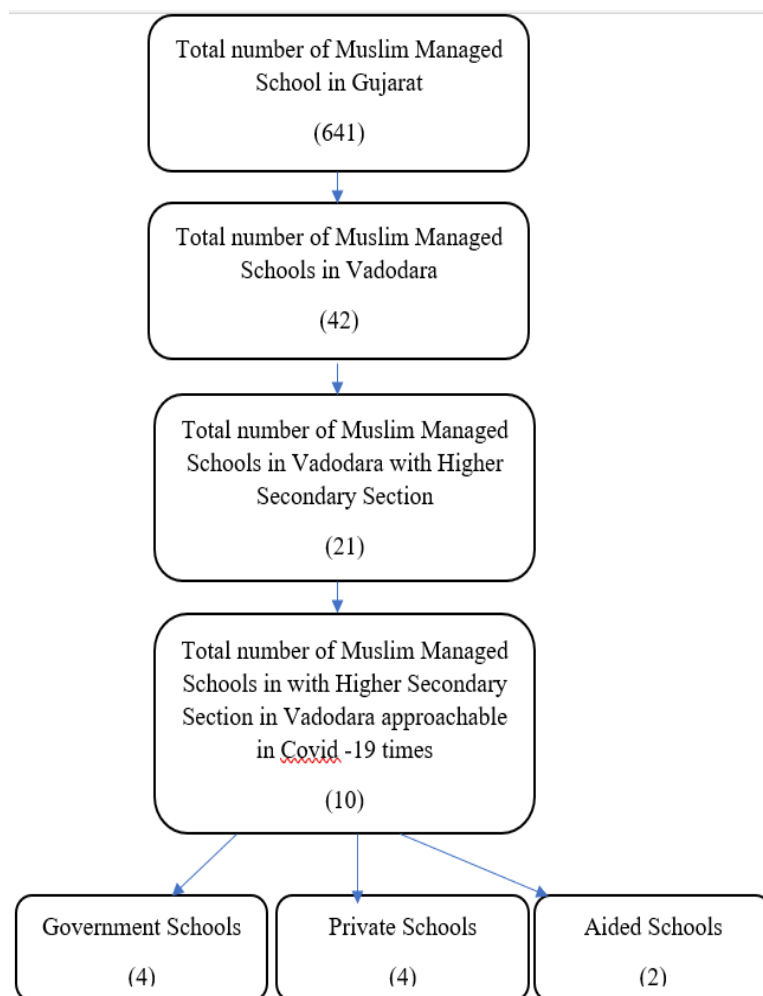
Total number of Muslim Managed School in Gujarat

(641)

Total number of Muslim Managed Schools in Vadodara

(42)

Total number of Muslim Managed Schools in Vadodara with Higher Secondary Section

(21)

Total number of Muslim Managed Schools in with Higher Secondary Section in Vadodara approachable in Covid -19 times

(10)

Government Schools

(4)

Private Schools

(4)

Aided Schools

(2)